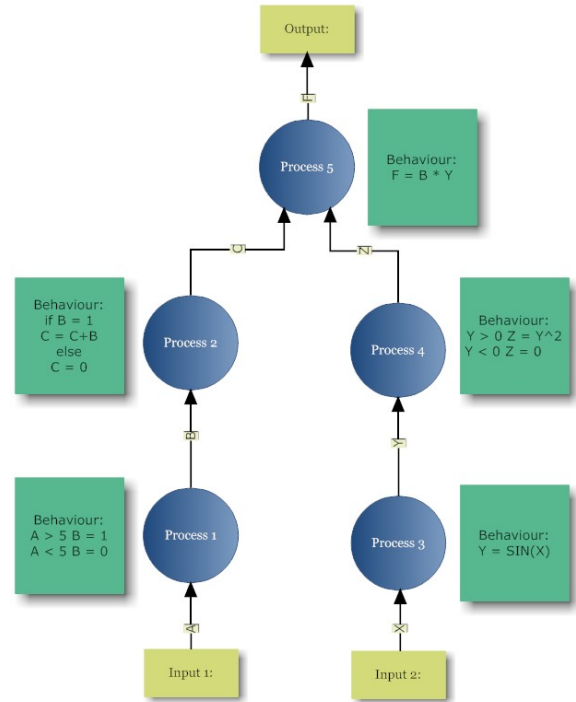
Output:

F

Process 5

Behaviour:
F = B * Y

C

Z

Behaviour:
if B = 1
C = C+B
else
C = 0

Process 2

Process 4

Behaviour:
Y > 0 Z = Y^2
Y < 0 Z = 0

B

Y

Behaviour:
A > 5 B = 1
A < 5 B = 0

Process 1

Process 3

Behaviour:
Y = SIN(X)

A

X

Input 1:

Input 2: